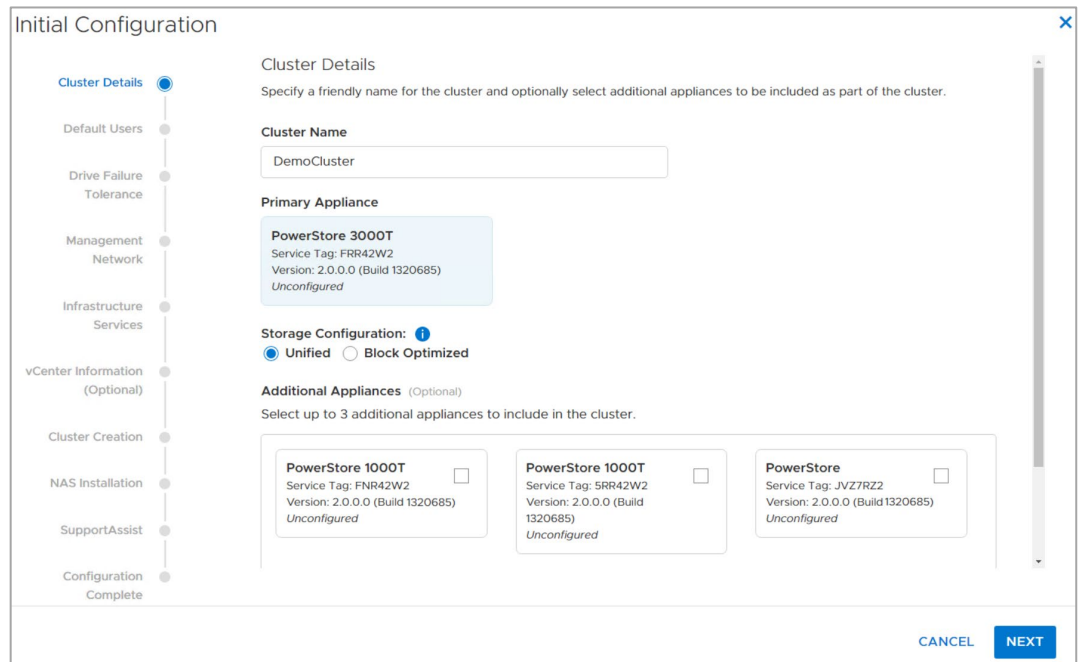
Initial Configuration

Cluster Details
Default Users
Drive Failure Tolerance
Management Network
Infrastructure Services
vCenter Information (Optional)
Cluster Creation
NAS Installation
SupportAssist
Configuration Complete

Cluster Details

Specify a friendly name for the cluster and optionally select additional appliances to be included as part of the cluster.

Cluster Name

DemoCluster

Primary Appliance

PowerStore 3000T
Service Tag: FRR42W2
Version: 2.0.0.0 (Build 1320685)
Unconfigured

Storage Configuration:

Unified   Block Optimized

Additional Appliances (Optional)

Select up to 3 additional appliances to include in the cluster.

PowerStore 1000T
Service Tag: FNR42W2
Version: 2.0.0.0 (Build 1320685)
Unconfigured

PowerStore 1000T
Service Tag: 5RR42W2
Version: 2.0.0.0 (Build 1320685)
Unconfigured

PowerStore
Service Tag: JVZ7RZ2
Version: 2.0.0.0 (Build1320685)
Unconfigured

CANCEL   NEXT